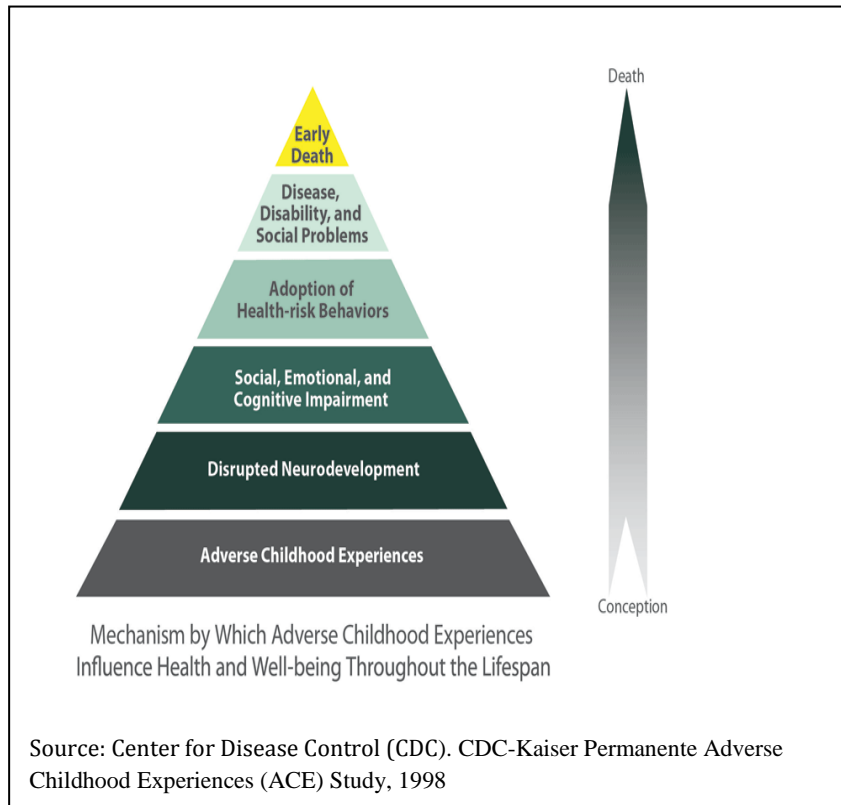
Early Death

Disease, Disability, and Social Problems

Adoption of Health-risk Behaviors

Social, Emotional, and Cognitive Impairment

Disrupted Neurodevelopment

Adverse Childhood Experiences

Death

Conception

Mechanism by Which Adverse Childhood Experiences Influence Health and Well-being Throughout the Lifespan

Source: Center for Disease Control (CDC). CDC-Kaiser Permanente Adverse Childhood Experiences (ACE) Study, 1998